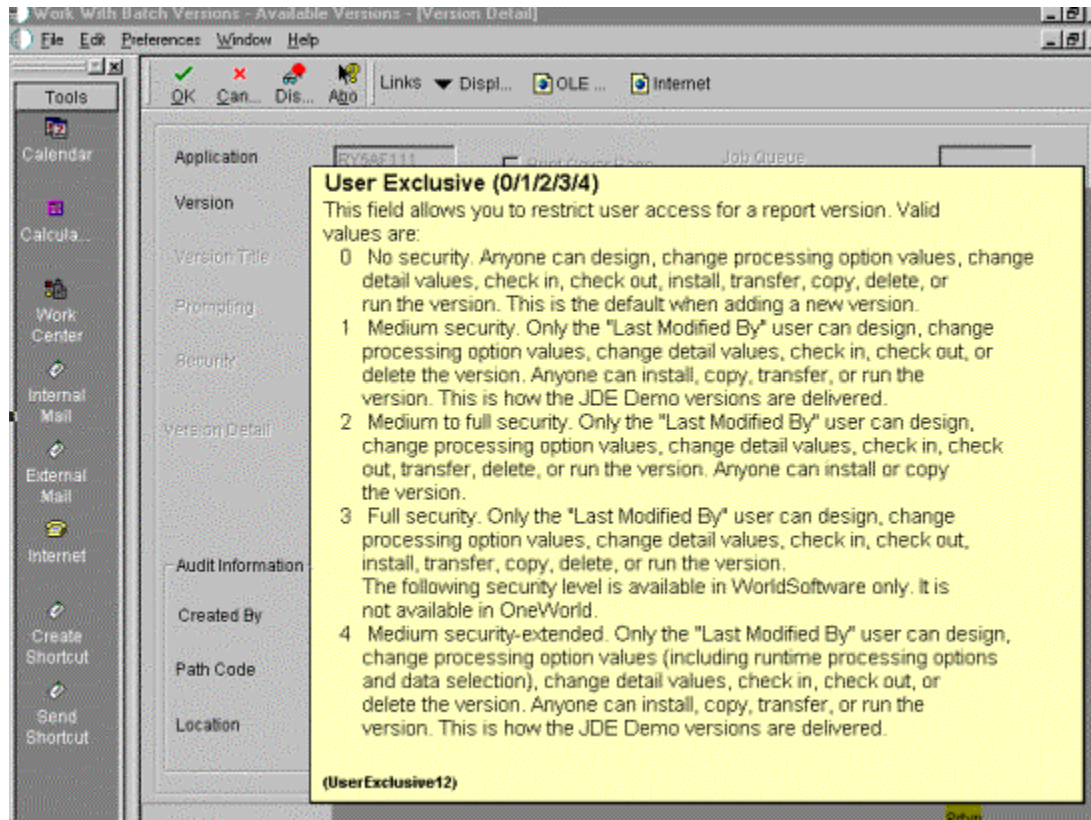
Work With Batch Versions - Available Versions - [Version Detail]

File Edit Preferences Window Help

Tools

Calendar

Calcula...

Work Center

Internal Mail

External Mail

Internet

Create Shortcut

Send Shortcut

OK Can... Dis... Abo

Links Displ... OLE ... Internet

Application RY5AF111

Job Queue

Version

Version Title

Prompting

Security

Version Detail

Audit Information

Created By

Path Code

Location

User Exclusive (0/1/2/3/4)

This field allows you to restrict user access for a report version. Valid values are:

0 No security. Anyone can design, change processing option values, change detail values, check in, check out, install, transfer, copy, delete, or run the version. This is the default when adding a new version.

1 Medium security. Only the "Last Modified By" user can design, change processing option values, change detail values, check in, check out, or delete the version. Anyone can install, copy, transfer, or run the version. This is how the JDE Demo versions are delivered.

2 Medium to full security. Only the "Last Modified By" user can design, change processing option values, change detail values, check in, check out, transfer, delete, or run the version. Anyone can install or copy the version.

3 Full security. Only the "Last Modified By" user can design, change processing option values, change detail values, check in, check out, install, transfer, copy, delete, or run the version.
The following security level is available in WorldSoftware only. It is not available in OneWorld.

4 Medium security-extended. Only the "Last Modified By" user can design, change processing option values (including runtime processing options and data selection), change detail values, check in, check out, or delete the version. Anyone can install, copy, transfer, or run the version. This is how the JDE Demo versions are delivered.

(UserExclusive12)